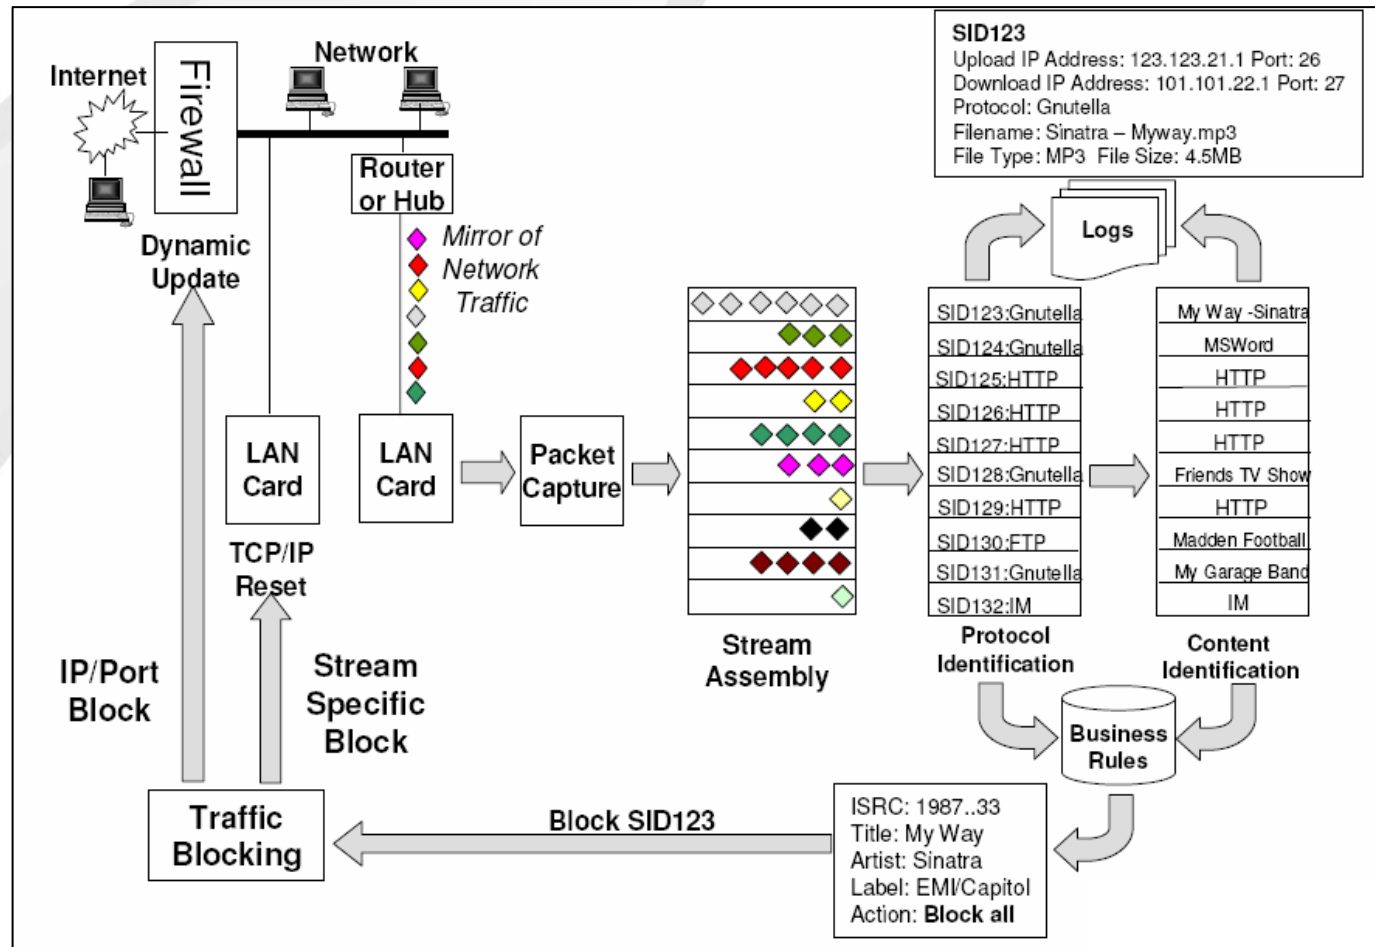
Internet

Firewall

Network

Router or Hub

Dynamic Update

Mirror of Network Traffic

SID123
Upload IP Address: 123.123.21.1 Port: 26
Download IP Address: 101.101.22.1 Port: 27
Protocol: Gnutella
Filename: Sinatra – Myway.mp3
File Type: MP3 File Size: 4.5MB

Logs

| SID123:Gnutella |
|---|
| SID124:Gnutella |
| SID125:HTTP |
| SID126:HTTP |
| SID127:HTTP |
| SID128:Gnutella |
| SID129:HTTP |
| SID130:FTP |
| SID131:Gnutella |
| SID132:IM |

| My Way -Sinatra |
|---|
| MSWord |
| HTTP |
| HTTP |
| HTTP |
| Friends TV Show |
| HTTP |
| Madden Football |
| My Garage Band |
| IM |

LAN Card

LAN Card

Packet Capture

TCP/IP Reset

Stream Assembly

Protocol Identification

Content Identification

IP/Port Block

Stream Specific Block

Business Rules

Traffic Blocking

Block SID123

ISRC: 1987..33
Title: My Way
Artist: Sinatra
Label: EMI/Capitol
Action: Block all